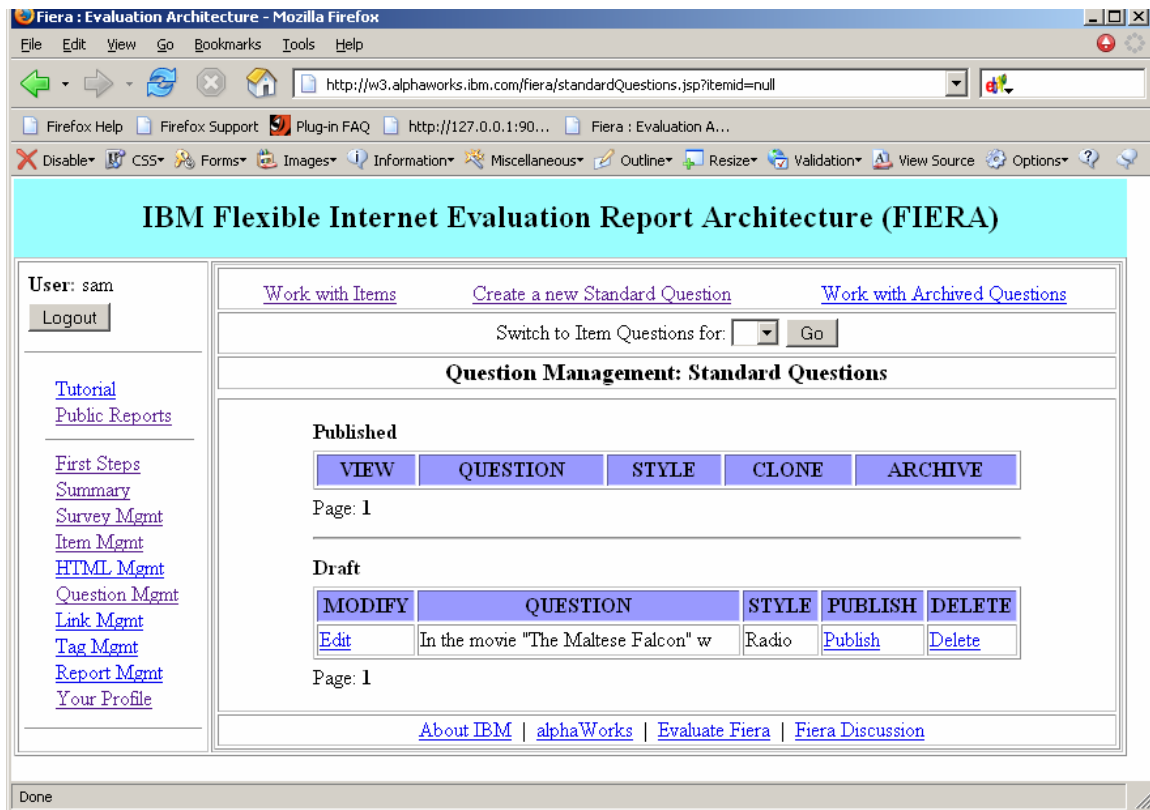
Fiera : Evaluation Architecture - Mozilla Firefox

File Edit View Go Bookmarks Tools Help

http://w3.alphaworks.ibm.com/fiera/standardQuestions.jsp?itemid=null

Firefox Help  Firefox Support  Plug-in FAQ  http://127.0.0.1:90...  Fiera : Evaluation A...

Disable CSS Forms Images Information Miscellaneous Outline Resize Validation View Source Options

IBM Flexible Internet Evaluation Report Architecture (FIERA)

User: sam
Logout

Tutorial
Public Reports

First Steps
Summary
Survey Mgmt
Item Mgmt
HTML Mgmt
Question Mgmt
Link Mgmt
Tag Mgmt
Report Mgmt
Your Profile

Work with Items  Create a new Standard Question  Work with Archived Questions

Switch to Item Questions for: Go

Question Management: Standard Questions

Published

| VIEW | QUESTION | STYLE | CLONE | ARCHIVE |
|---|---|---|---|---|

Page: 1

Draft

| MODIFY | QUESTION | STYLE | PUBLISH | DELETE |
|---|---|---|---|---|
| Edit | In the movie "The Maltese Falcon" w | Radio | Publish | Delete |

Page: 1

About IBM | alphaWorks | Evaluate Fiera | Fiera Discussion

Done